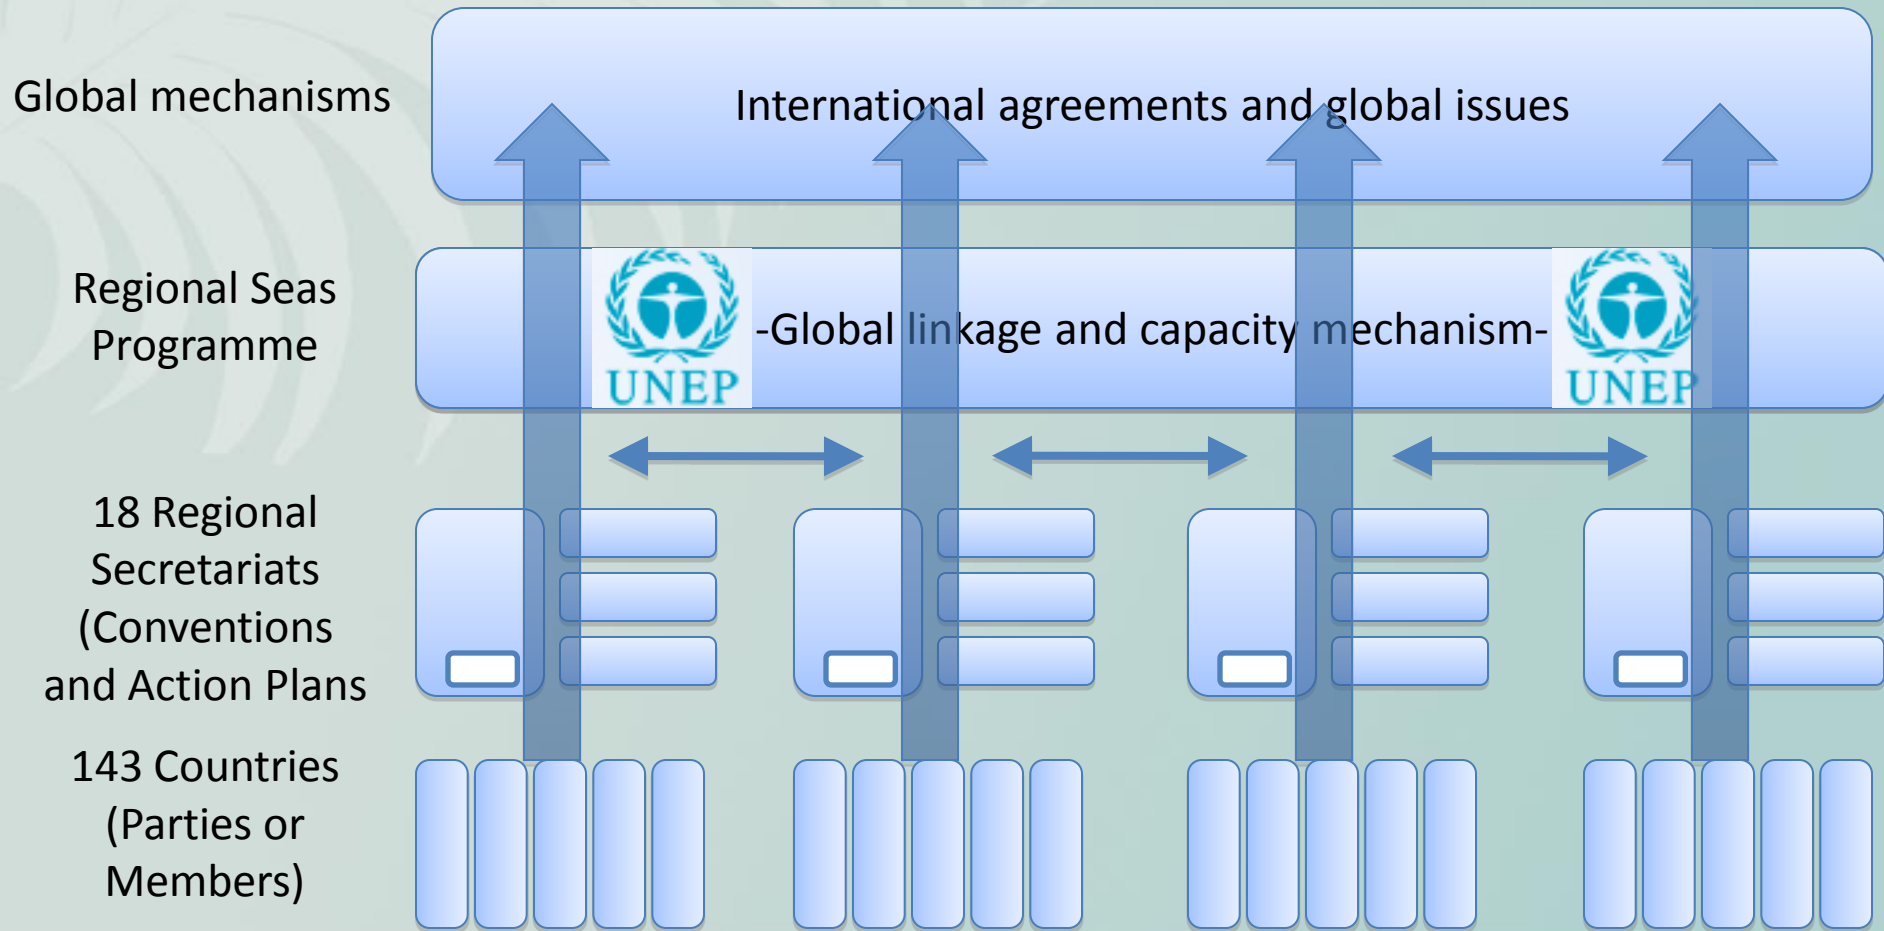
Global mechanisms

International agreements and global issues

Regional Seas Programme

UNEP

-Global linkage and capacity mechanism-

UNEP

18 Regional Secretariats (Conventions and Action Plans

143 Countries (Parties or Members)